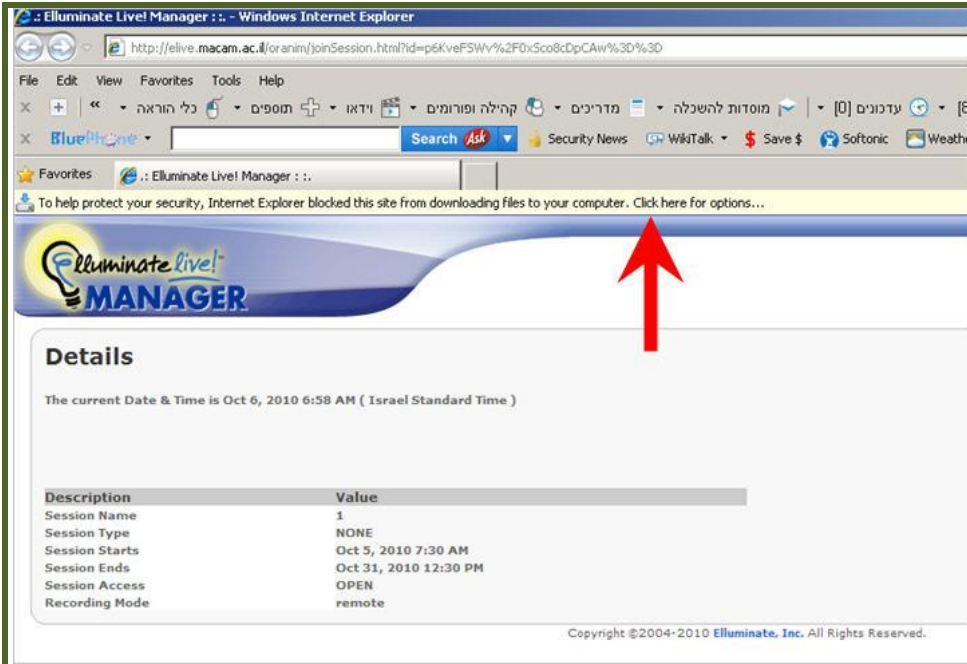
.: Elluminate Live! Manager : :. - Windows Internet Explorer

http://elive.macam.ac.il/oranim/joinSession.html?id=p6KveFSWv%2F0xSco8cDpCAw%3D%3D

File Edit View Favorites Tools Help

כלי הוראה תוספים וידאו קהילה ופורומים מדריכים מוסדות להשכלה עדכונים [0]

BluePhone Search Ask Security News WikiTalk Save $ Softonic Weathe

Favorites .: Elluminate Live! Manager : :.

To help protect your security, Internet Explorer blocked this site from downloading files to your computer. Click here for options...

Elluminate live! MANAGER

Details

The current Date & Time is Oct 6, 2010 6:58 AM ( Israel Standard Time )

| Description | Value |
|---|---|
| Session Name | 1 |
| Session Type | NONE |
| Session Starts | Oct 5, 2010 7:30 AM |
| Session Ends | Oct 31, 2010 12:30 PM |
| Session Access | OPEN |
| Recording Mode | remote |

Copyright ©2004-2010 Elluminate, Inc. All Rights Reserved.